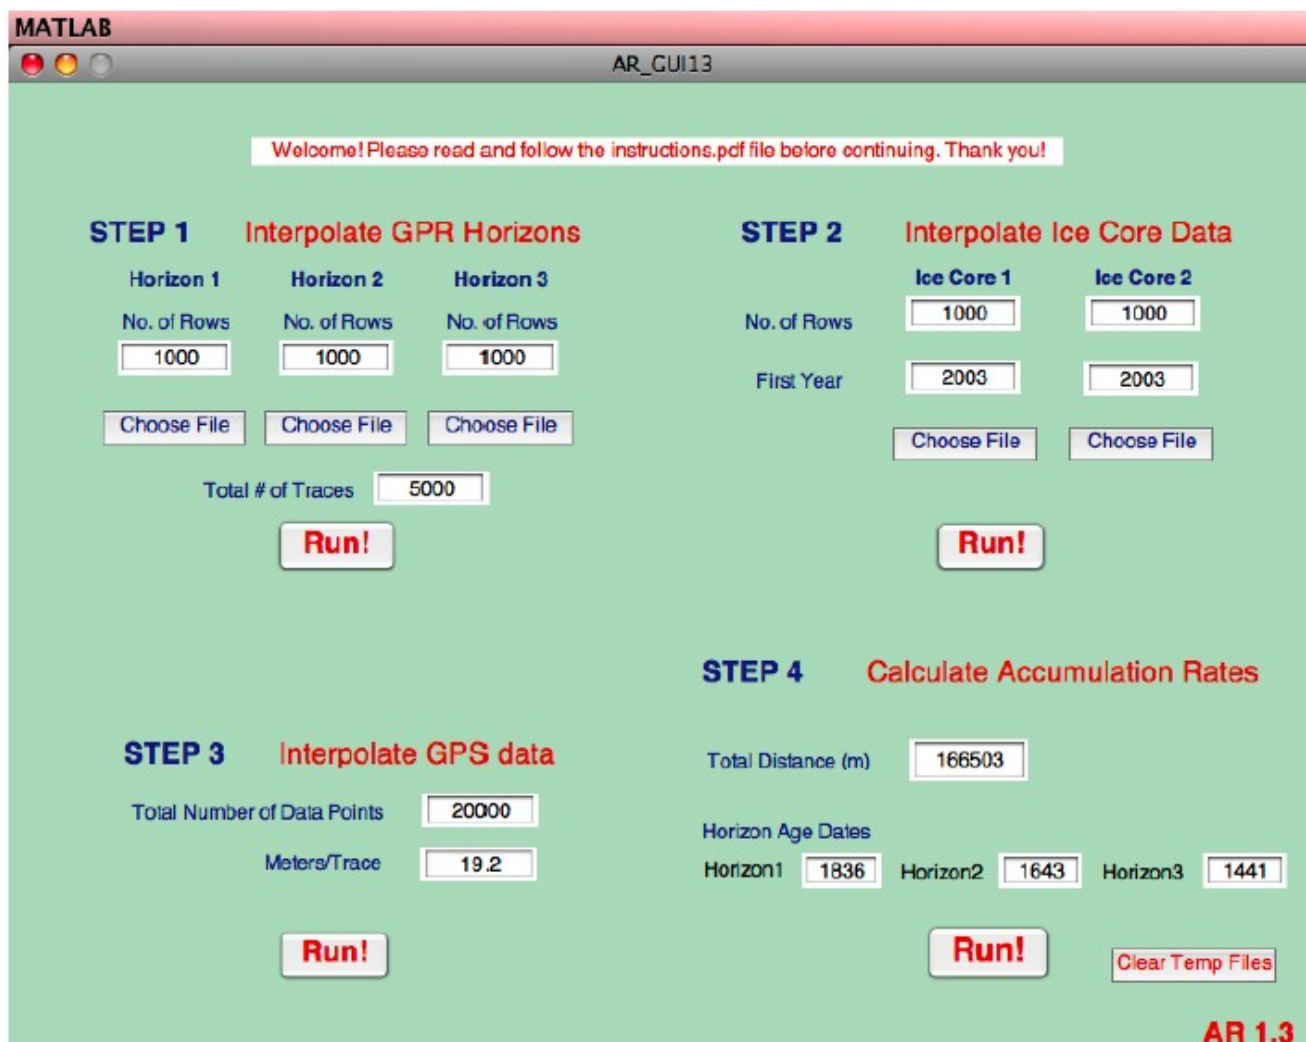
MATLAB

AR_GUI13

Welcome! Please read and follow the instructions.pdf file before continuing. Thank you!

STEP 1 Interpolate GPR Horizons

Horizon 1 Horizon 2 Horizon 3

No. of Rows No. of Rows No. of Rows

1000 1000 1000

Choose File Choose File Choose File

Total # of Traces 5000

Run!

STEP 2 Interpolate Ice Core Data

Ice Core 1 Ice Core 2

No. of Rows 1000 1000

First Year 2003 2003

Choose File Choose File

Run!

STEP 4 Calculate Accumulation Rates

STEP 3 Interpolate GPS data

Total Number of Data Points 20000

Meters/Trace 19.2

Run!

Total Distance (m) 166503

Horizon Age Dates

Horizon1 1836 Horizon2 1643 Horizon3 1441

Run!

Clear Temp Files

AR 1.3